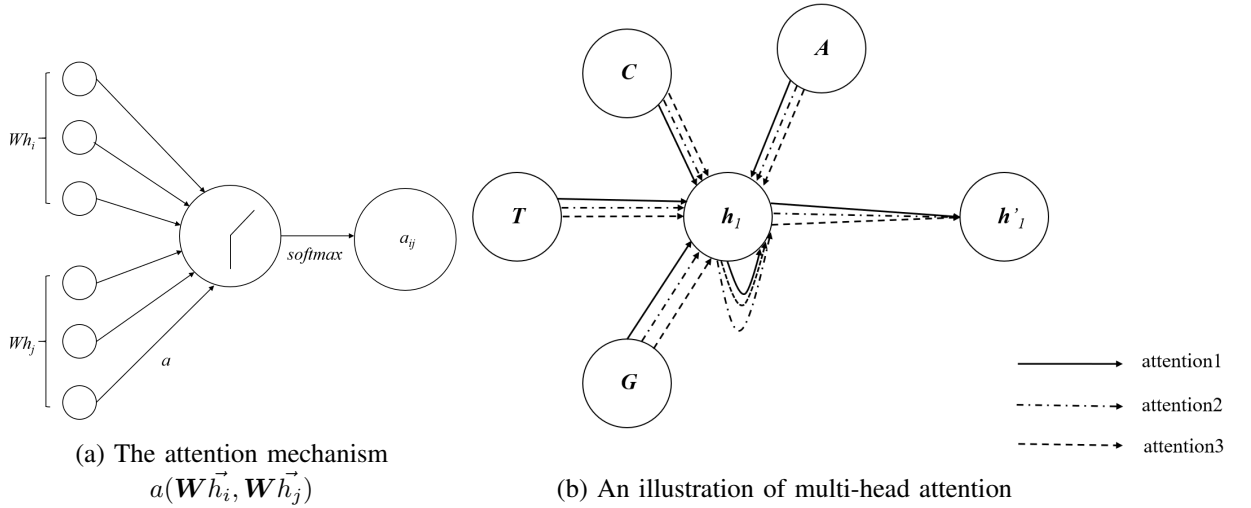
$Wh_i$

$Wh_j$

$a$

softmax

$a_{ij}$

(a) The attention mechanism $a(\boldsymbol{W}\vec{h_i}, \boldsymbol{W}\vec{h_j})$

C

A

T

$h_1$

$h'_1$

G

attention1

attention2

attention3

(b) An illustration of multi-head attention